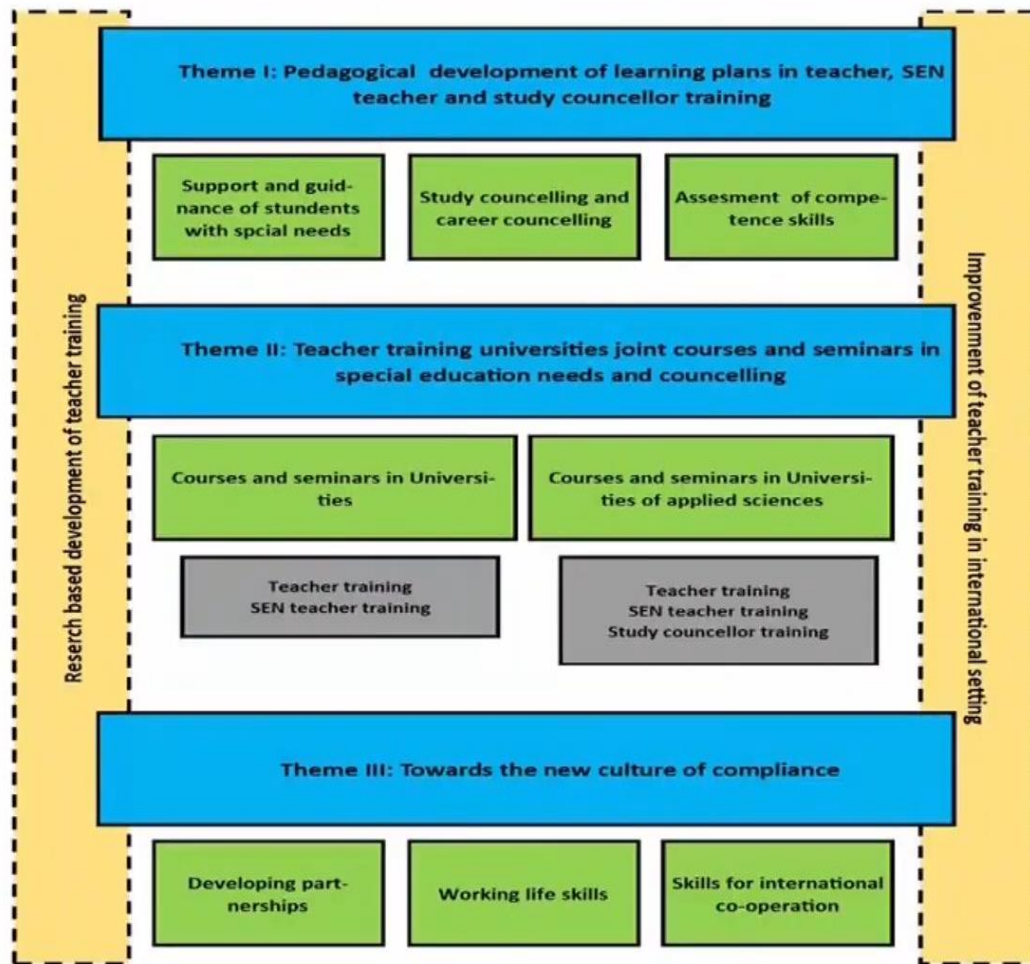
Reserch based development of teacher training

Theme I: Pedagogical development of learning plans in teacher, SEN teacher and study councellor training

Support and guidnance of stundents with spcial needs

Study councelling and career councelling

Assesment of competence skills

Theme II: Teacher training universities joint courses and seminars in special education needs and councelling

Courses and seminars in Universities

Courses and seminars in Universities of applied sciences

Teacher training
SEN teacher training

Teacher training
SEN teacher training
Study councellor training

Theme III: Towards the new culture of compliance

Developing partnerships

Working life skills

Skills for international co-operation

Improvement of teacher training in international setting